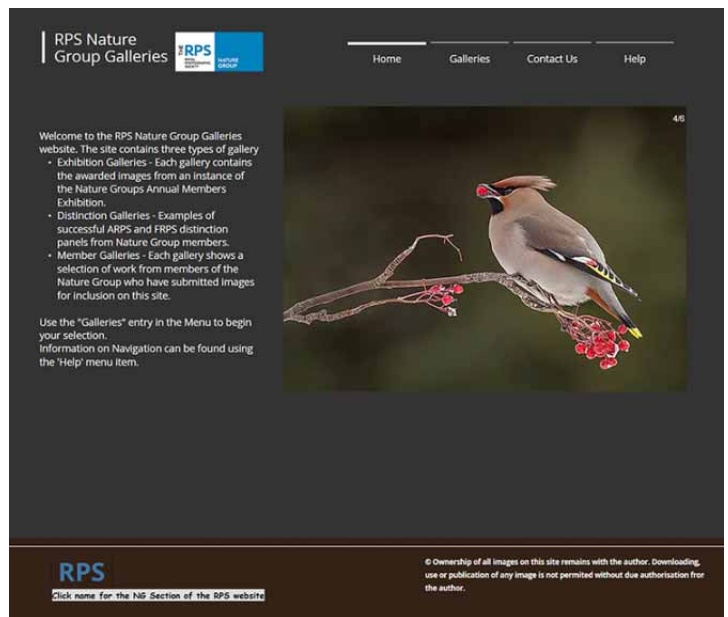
RPS Nature Group Galleries

THE RPS ROYAL PHOTOGRAPHIC SOCIETY NATURE GROUP

Home
Galleries
Contact Us
Help

Welcome to the RPS Nature Group Galleries website. The site contains three types of gallery

- Exhibition Galleries - Each gallery contains the awarded images from an instance of the Nature Groups Annual Members Exhibition.
- Distinction Galleries - Examples of successful ARPS and FRPS distinction panels from Nature Group members.
- Member Galleries - Each gallery shows a selection of work from members of the Nature Group who have submitted images for inclusion on this site.

Use the "Galleries" entry in the Menu to begin your selection.
Information on Navigation can be found using the 'Help' menu item.

4/6

RPS
Click name for the NG Section of the RPS website

© Ownership of all images on this site remains with the author. Downloading, use or publication of any image is not permited without due authorisation fro the author.